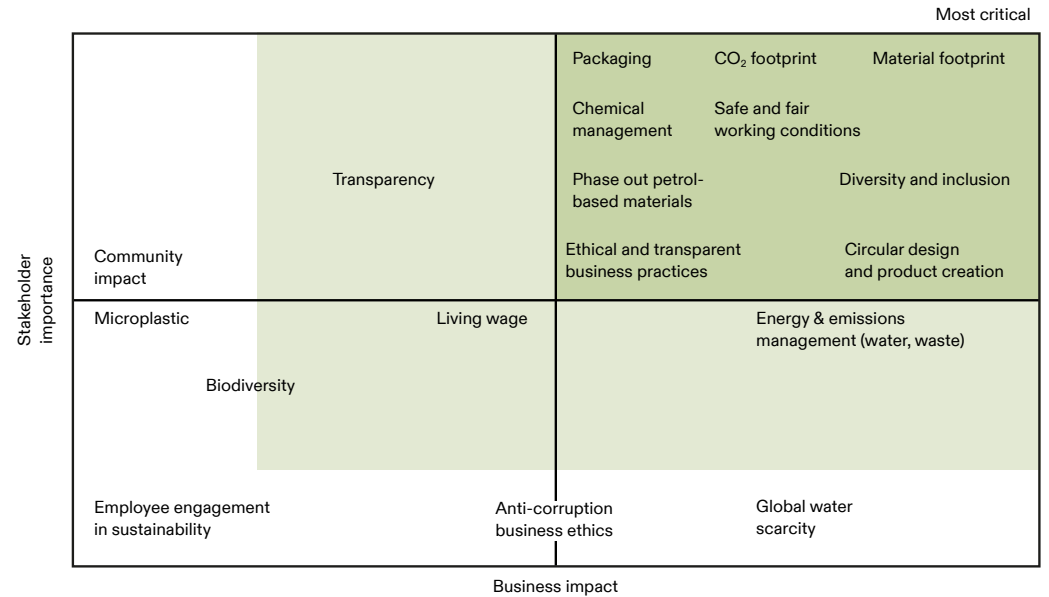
Most critical

Packaging

$CO_2$ footprint

Material footprint

Chemical management

Safe and fair working conditions

Transparency

Phase out petrol-based materials

Diversity and inclusion

Community impact

Ethical and transparent business practices

Circular design and product creation

Stakeholder importance

Microplastic

Living wage

Energy & emissions management (water, waste)

Biodiversity

Employee engagement in sustainability

Anti-corruption business ethics

Global water scarcity

Business impact